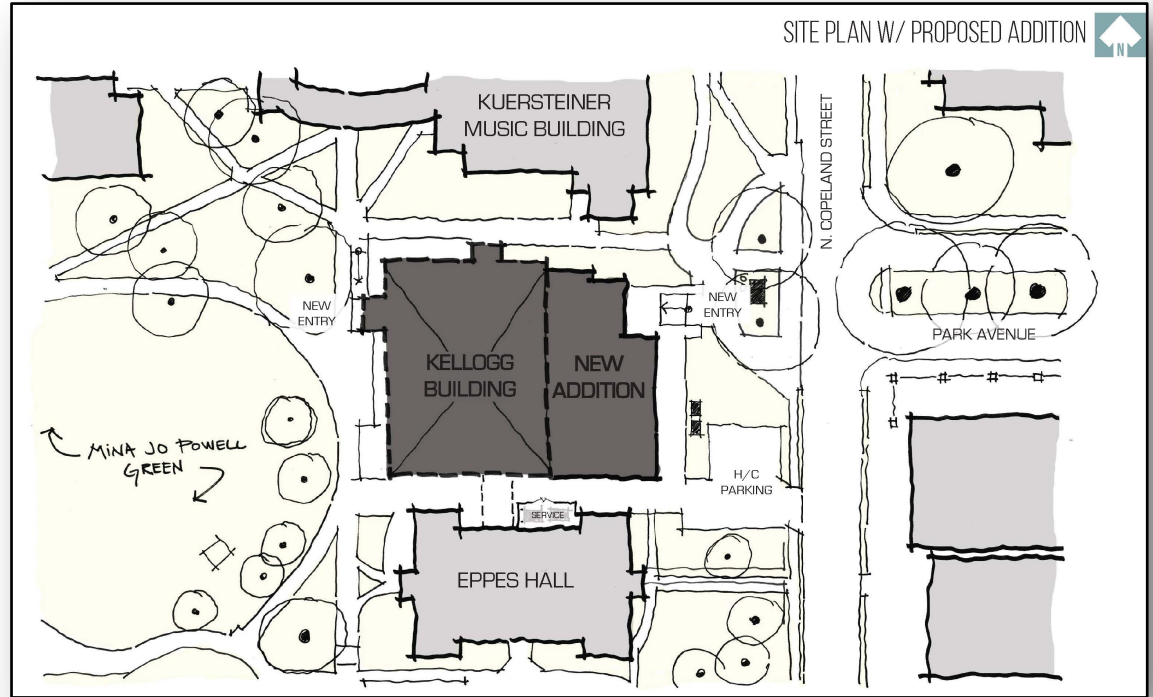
SITE PLAN W/ PROPOSED ADDITION

N

KUERSTEINER MUSIC BUILDING

N. COPELAND STREET

NEW ENTRY

NEW ENTRY

KELLOGG BUILDING

NEW ADDITION

PARK AVENUE

MINA JO POWELL GREEN

H/C PARKING

SERVICE

EPPES HALL